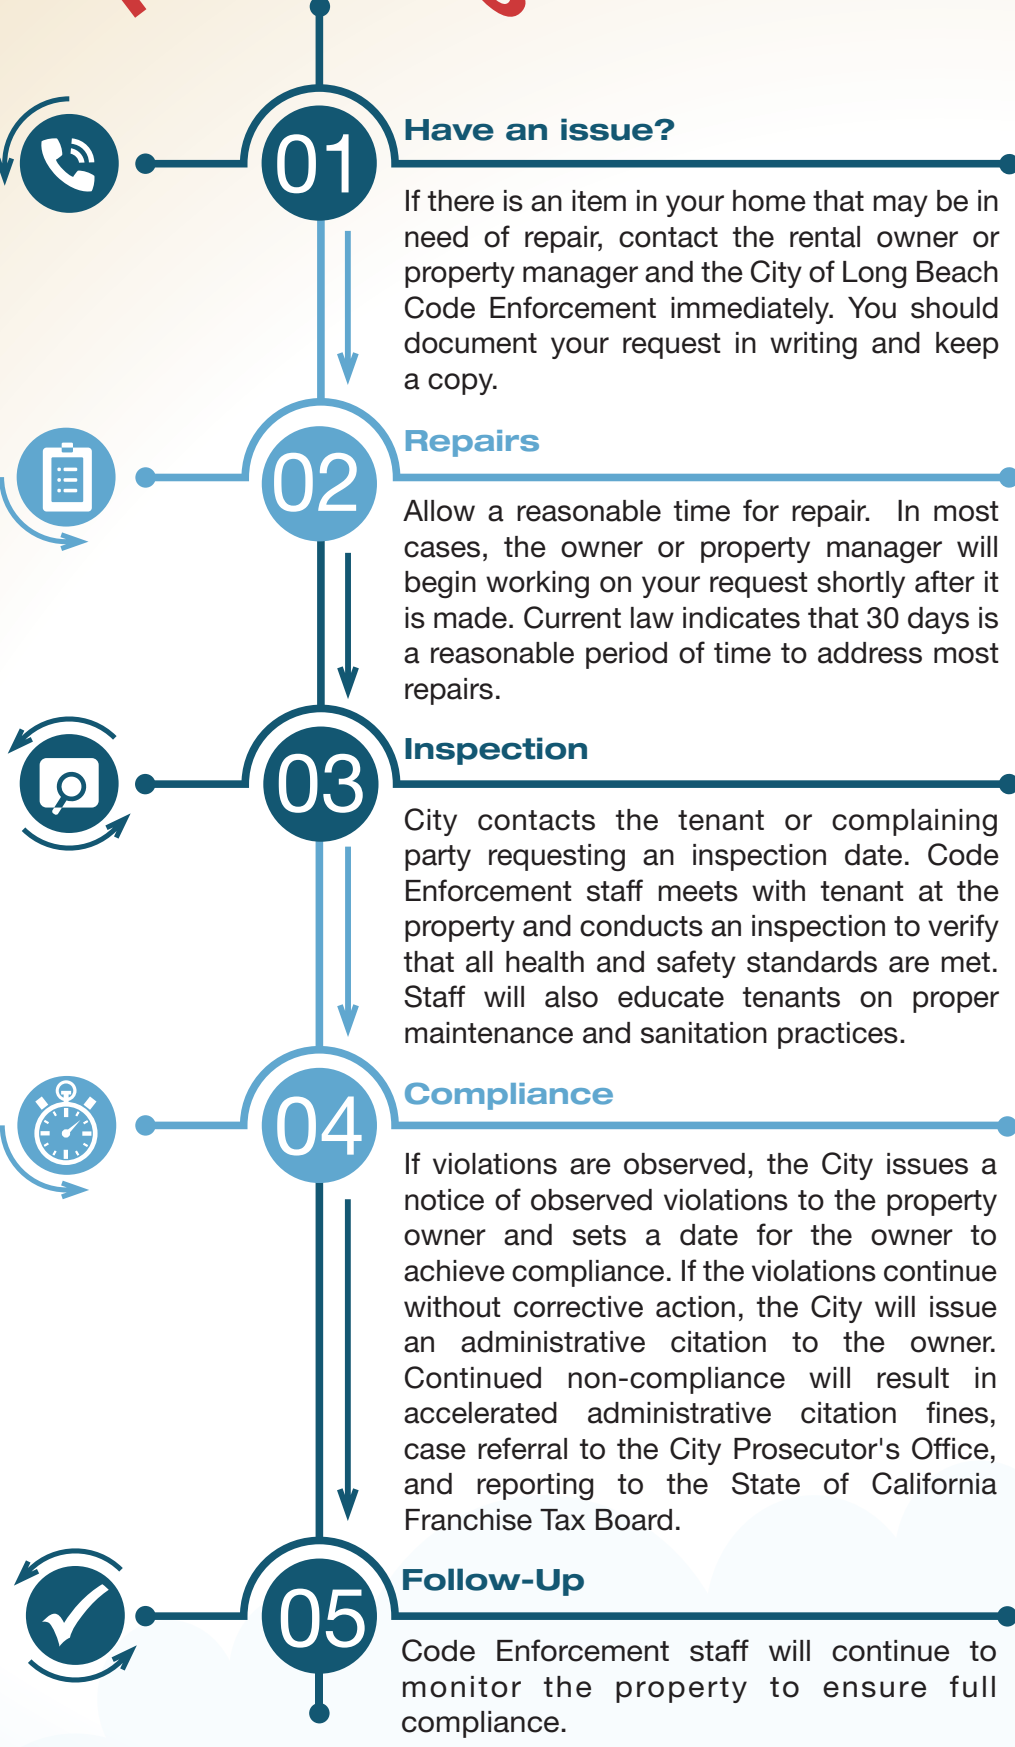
01

Have an issue?

If there is an item in your home that may be in need of repair, contact the rental owner or property manager and the City of Long Beach Code Enforcement immediately. You should document your request in writing and keep a copy.

02

Repairs

Allow a reasonable time for repair. In most cases, the owner or property manager will begin working on your request shortly after it is made. Current law indicates that 30 days is a reasonable period of time to address most repairs.

03

Inspection

City contacts the tenant or complaining party requesting an inspection date. Code Enforcement staff meets with tenant at the property and conducts an inspection to verify that all health and safety standards are met. Staff will also educate tenants on proper maintenance and sanitation practices.

04

Compliance

If violations are observed, the City issues a notice of observed violations to the property owner and sets a date for the owner to achieve compliance. If the violations continue without corrective action, the City will issue an administrative citation to the owner. Continued non-compliance will result in accelerated administrative citation fines, case referral to the City Prosecutor's Office, and reporting to the State of California Franchise Tax Board.

05

Follow-Up

Code Enforcement staff will continue to monitor the property to ensure full compliance.